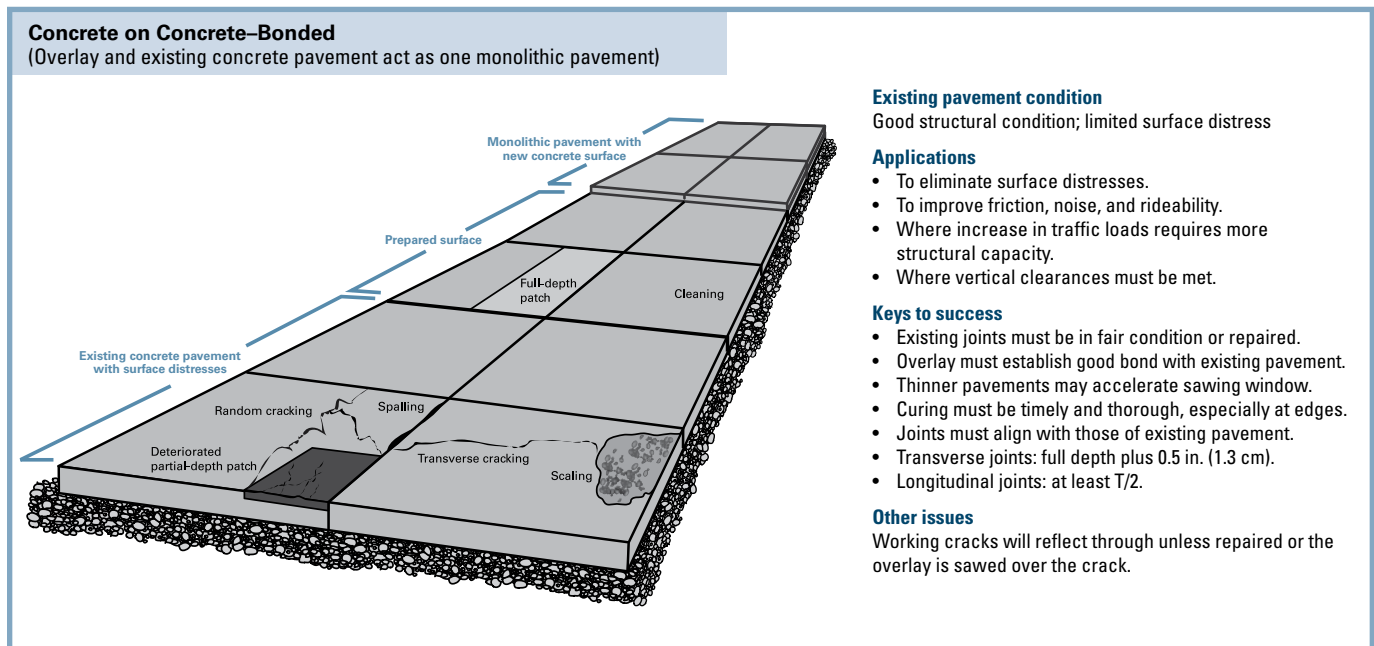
**Concrete on Concrete–Bonded**
(Overlay and existing concrete pavement act as one monolithic pavement)

Monolithic pavement with new concrete surface

Prepared surface

Full-depth patch

Cleaning

Existing concrete pavement with surface distresses

Random cracking

Spalling

Deteriorated partial-depth patch

Transverse cracking

Scaling

**Existing pavement condition**
Good structural condition; limited surface distress

**Applications**
• To eliminate surface distresses.
• To improve friction, noise, and rideability.
• Where increase in traffic loads requires more structural capacity.
• Where vertical clearances must be met.

**Keys to success**
• Existing joints must be in fair condition or repaired.
• Overlay must establish good bond with existing pavement.
• Thinner pavements may accelerate sawing window.
• Curing must be timely and thorough, especially at edges.
• Joints must align with those of existing pavement.
• Transverse joints: full depth plus 0.5 in. (1.3 cm).
• Longitudinal joints: at least T/2.

**Other issues**
Working cracks will reflect through unless repaired or the overlay is sawed over the crack.